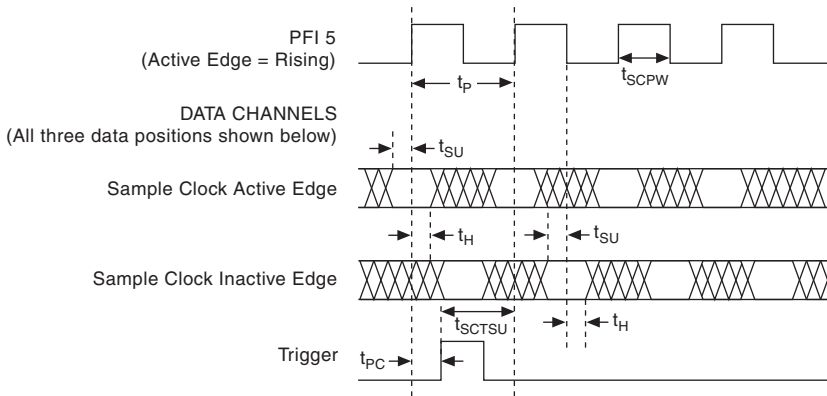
PFI 5
(Active Edge = Rising)

$t_P$

$t_{SCPW}$

DATA CHANNELS
(All three data positions shown below)

$t_{SU}$

Sample Clock Active Edge

$t_H$

$t_{SU}$

Sample Clock Inactive Edge

$t_{SCTSU}$

$t_H$

Trigger

$t_{PC}$